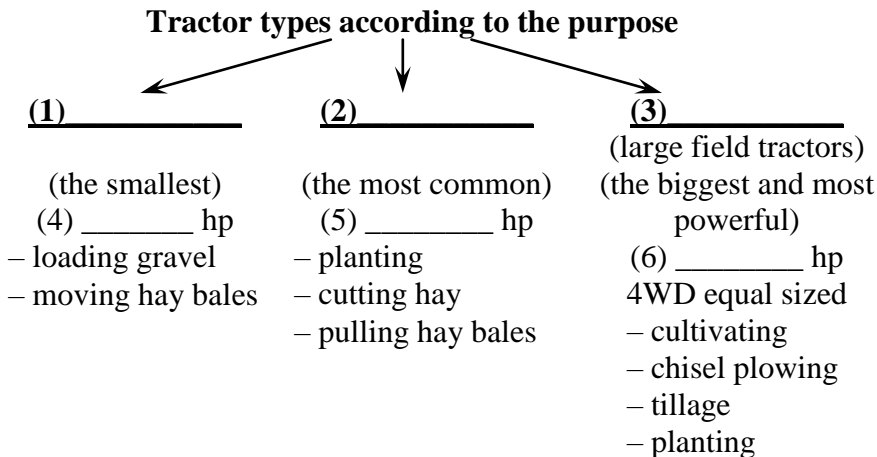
**Tractor types according to the purpose**

(1) ________

(the smallest)
(4) _______ hp
– loading gravel
– moving hay bales

(2) ________

(the most common)
(5) ________ hp
– planting
– cutting hay
– pulling hay bales

(3) ________

(large field tractors)
(the biggest and most powerful)
(6) ________ hp
4WD equal sized
– cultivating
– chisel plowing
– tillage
– planting